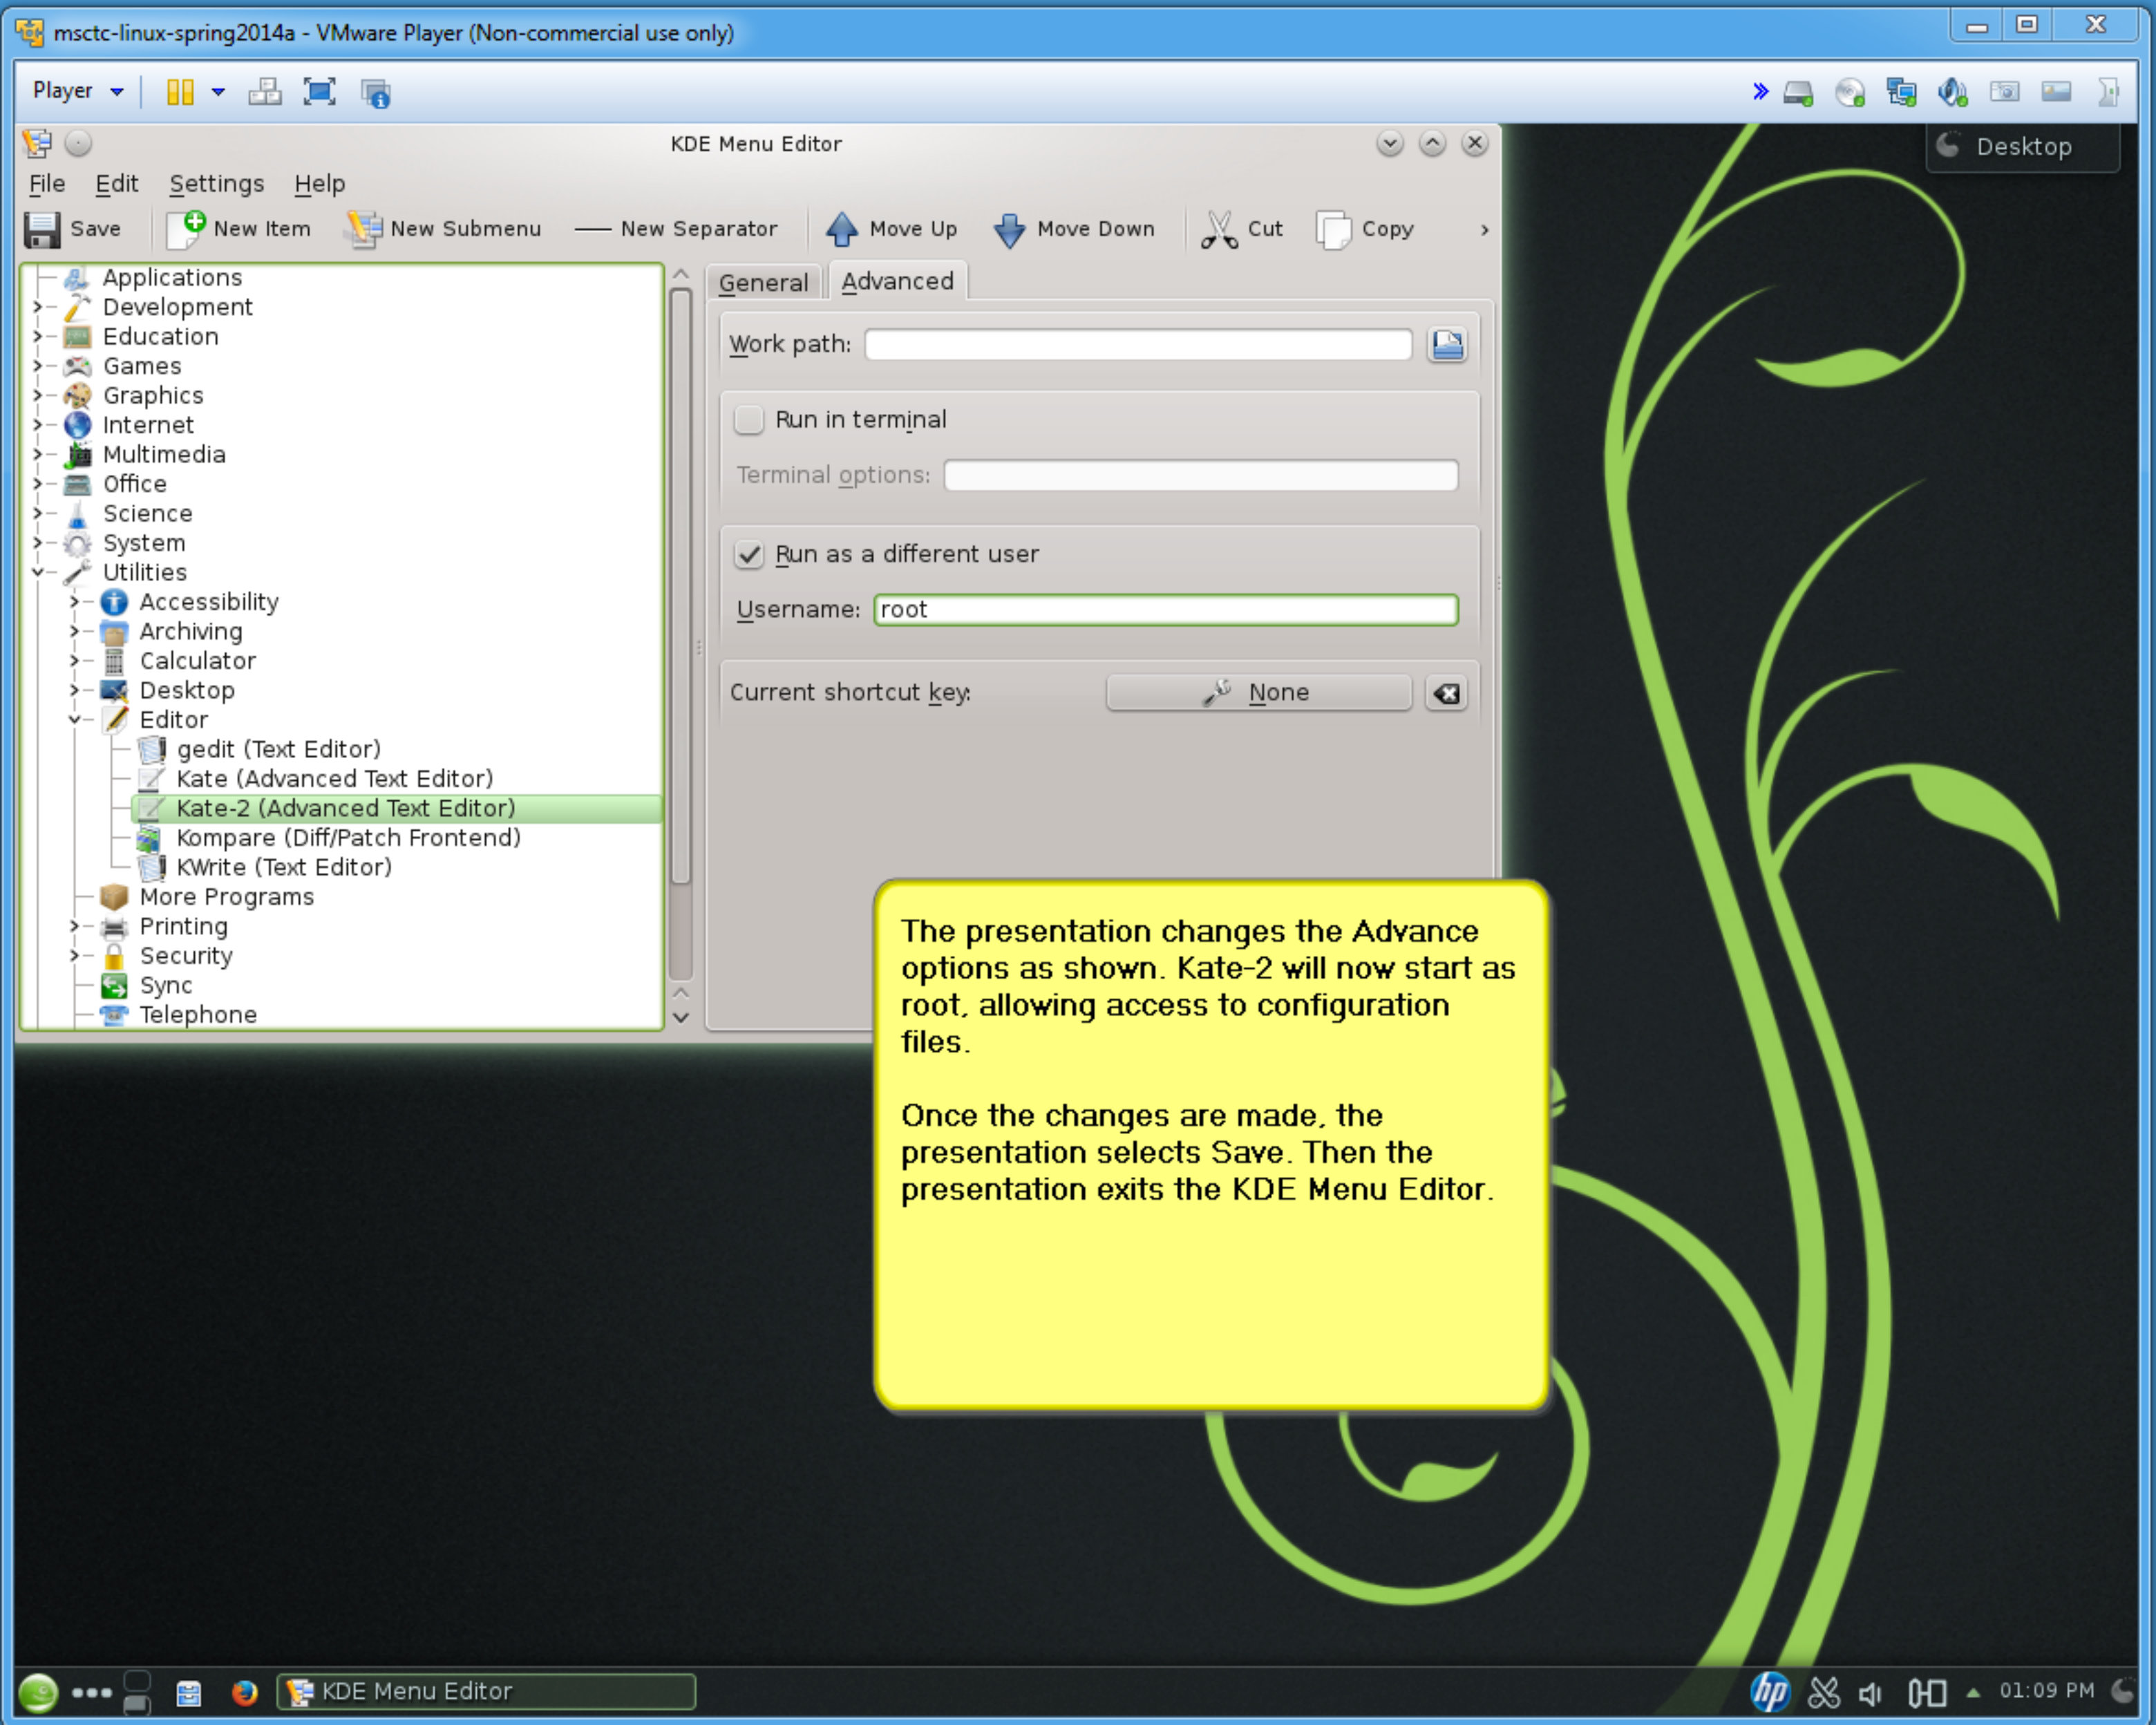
msctc-linux-spring2014a - VMware Player (Non-commercial use only)

Player

KDE Menu Editor

Desktop

File Edit Settings Help

Save New Item New Submenu New Separator Move Up Move Down Cut Copy

Applications
Development
Education
Games
Graphics
Internet
Multimedia
Office
Science
System
Utilities
Accessibility
Archiving
Calculator
Desktop
Editor
gedit (Text Editor)
Kate (Advanced Text Editor)
Kate-2 (Advanced Text Editor)
Kompare (Diff/Patch Frontend)
KWrite (Text Editor)
More Programs
Printing
Security
Sync
Telephone

General Advanced

Work path:

Run in terminal

Terminal options:

Run as a different user

Username: root

Current shortcut key: None

The presentation changes the Advance options as shown. Kate-2 will now start as root, allowing access to configuration files.

Once the changes are made, the presentation selects Save. Then the presentation exits the KDE Menu Editor.

KDE Menu Editor

01:09 PM